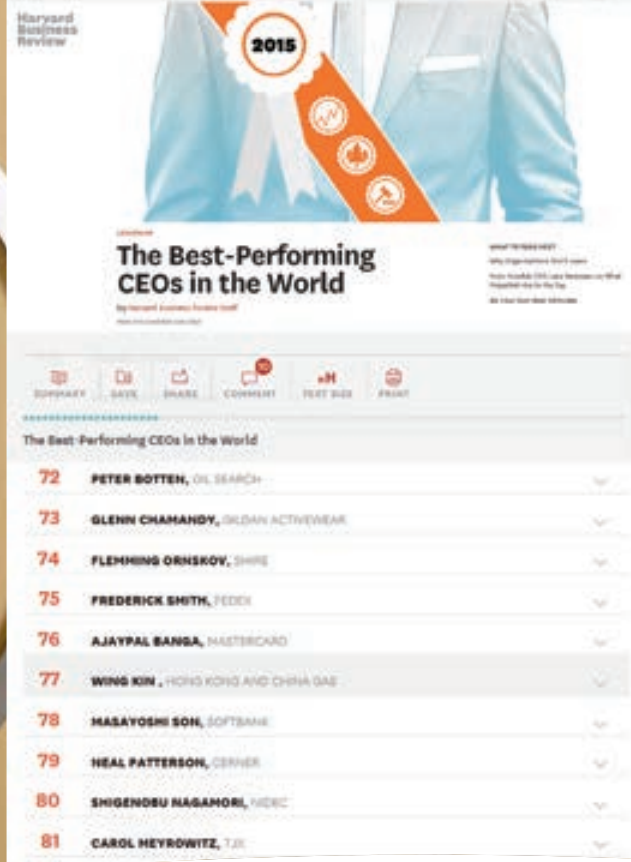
Harvard Business Review

2015

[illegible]

The Best-Performing CEOs in the World

By Harvard Business Review Staff

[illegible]

WHAT TO READ NEXT

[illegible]

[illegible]

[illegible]

SUMMARY SAVE SHARE 10 COMMENT TEXT SIZE PRINT

The Best-Performing CEOs in the World

72 PETER BOTTEN, OIL SEARCH

73 GLENN CHAMANDY, GILDAN ACTIVEWEAR

74 FLEMMING ORNSKOV, SHIRE

75 FREDERICK SMITH, FEDEX

76 AJAYPAL BANGA, MASTERCARD

77 WING KIN , HONG KONG AND CHINA GAS

78 MASAYOSHI SON, SOFTBANK

79 NEAL PATTERSON, CERNER

80 SHIGENOBU NAGAMORI, NIDEC

81 CAROL MEYROWITZ, TJX